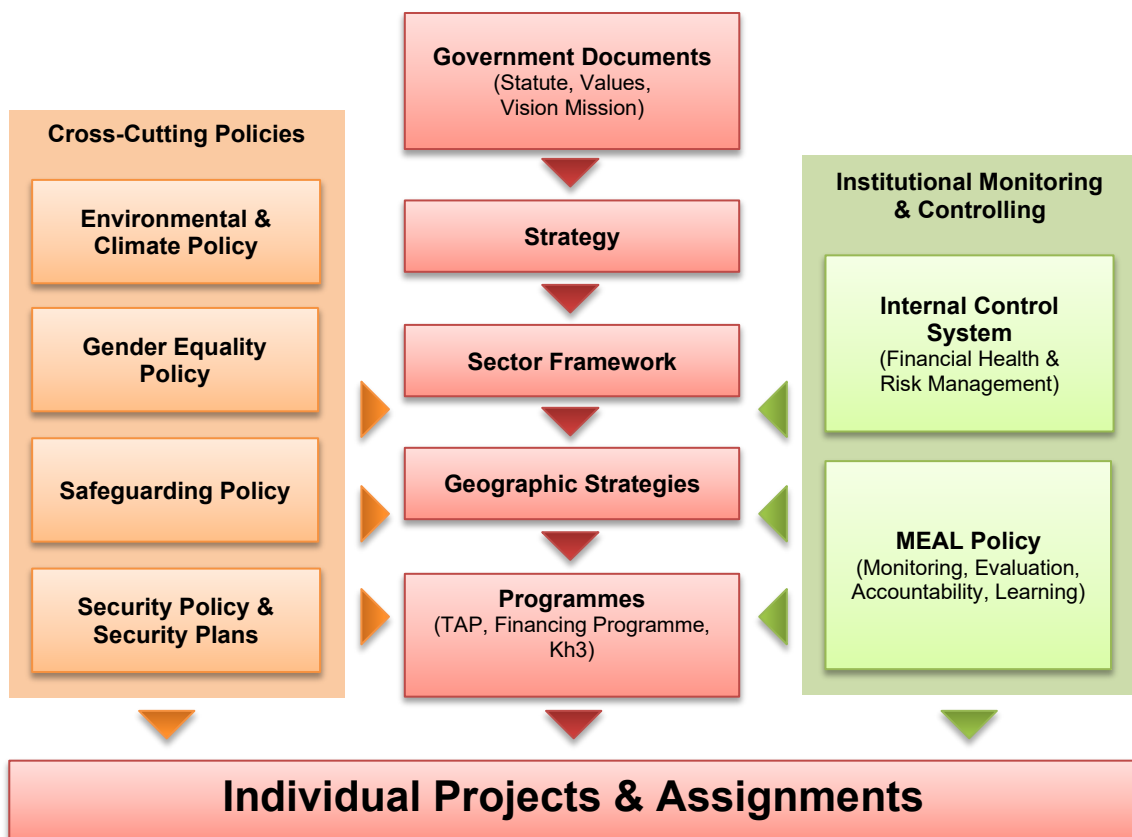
Government Documents
(Statute, Values, Vision Mission)

Strategy

Sector Framework

Geographic Strategies

Programmes
(TAP, Financing Programme, Kh3)

Cross-Cutting Policies

Environmental & Climate Policy

Gender Equality Policy

Safeguarding Policy

Security Policy & Security Plans

Institutional Monitoring & Controlling

Internal Control System
(Financial Health & Risk Management)

MEAL Policy
(Monitoring, Evaluation, Accountability, Learning)

Individual Projects & Assignments